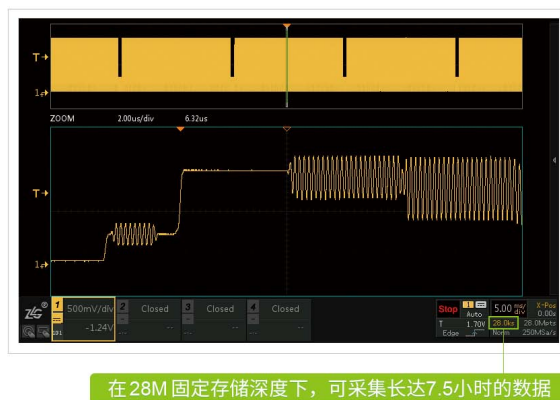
T
1
ZOOM 2.00us/div 6.32us
T
1
ZLG
1 500mV/div -1.24V
2 Closed --
3 Closed --
4 Closed --
Stop
Auto
T 1.70V
Edge
5.00 ms/div
28.0kpt
Norm
X-Pos 0.00s
28.0Mpts
250MSa/s
在28M固定存储深度下，可采集长达7.5小时的数据